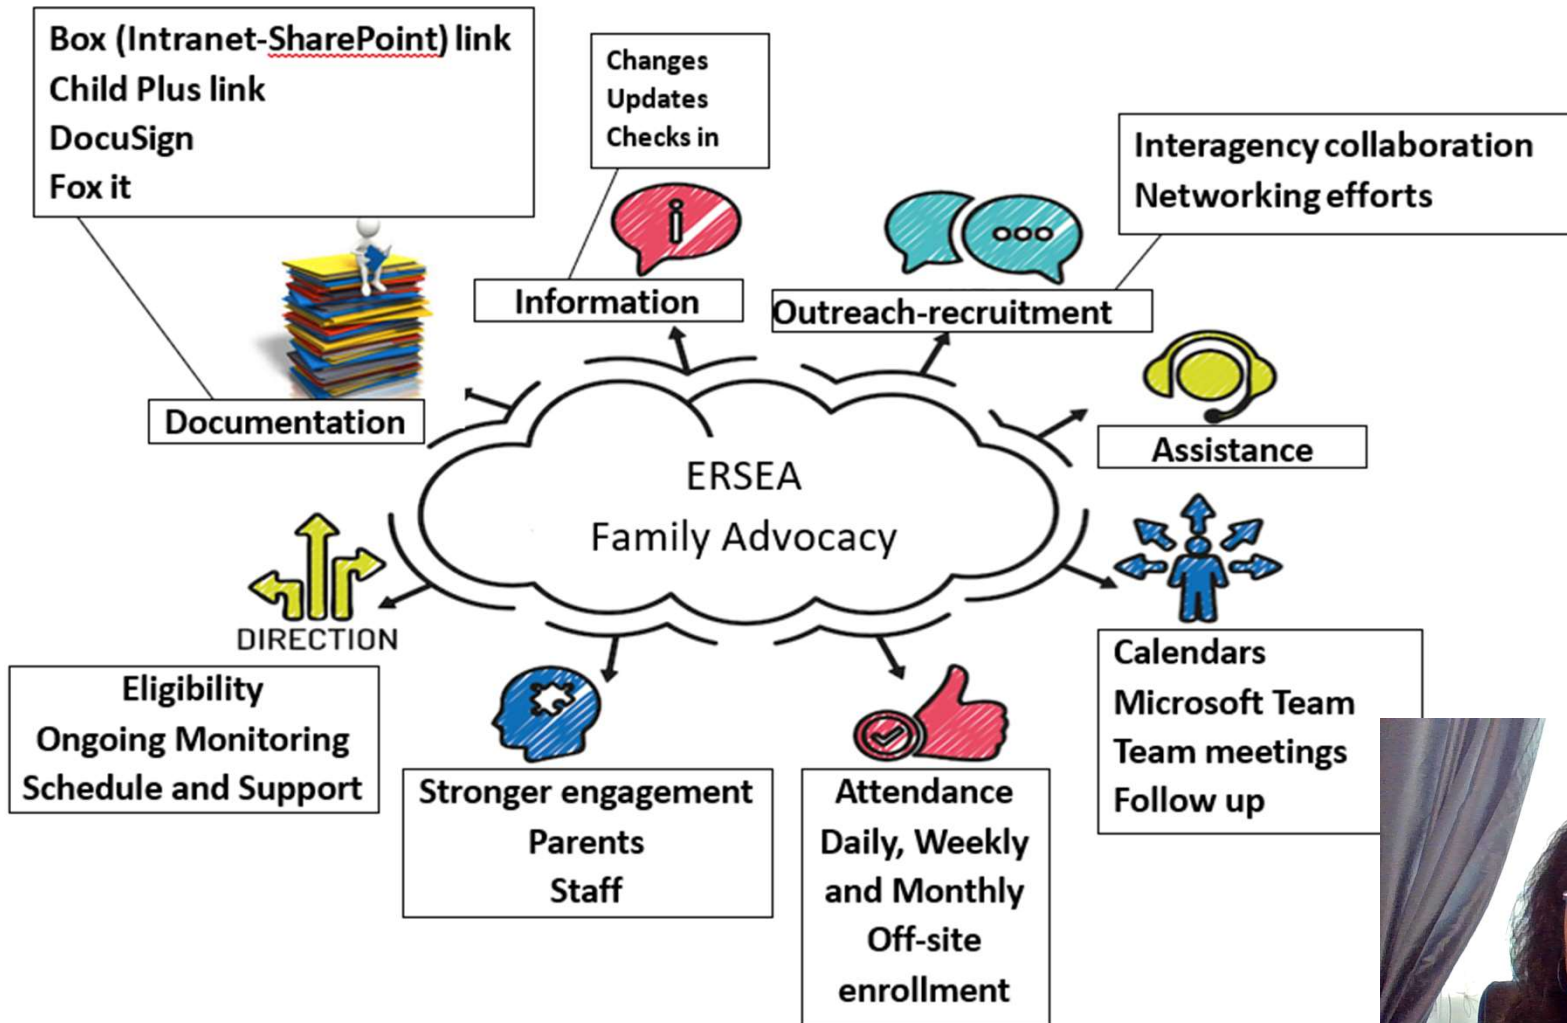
Box (Intranet-SharePoint) link
Child Plus link
DocuSign
Fox it

Changes
Updates
Checks in

Interagency collaboration
Networking efforts

Information

Outreach-recruitment

Documentation

Assistance

ERSEA
Family Advocacy

DIRECTION

Eligibility
Ongoing Monitoring
Schedule and Support

Stronger engagement
Parents
Staff

Attendance
Daily, Weekly and Monthly
Off-site enrollment

Calendars
Microsoft Team
Team meetings
Follow up